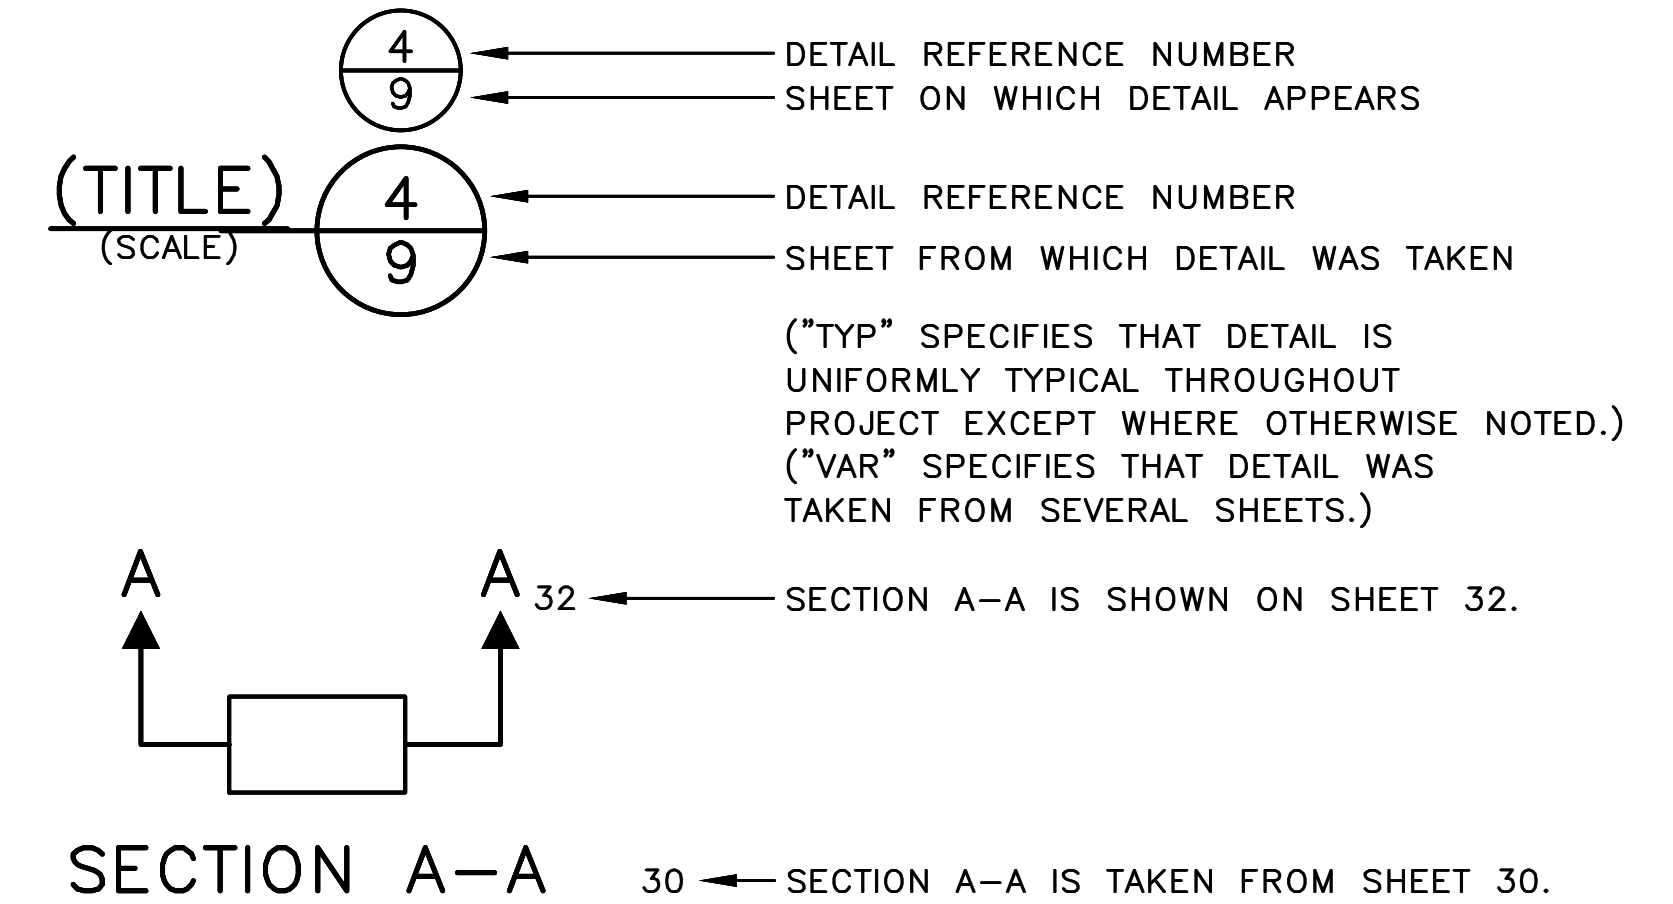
4
9
DETAIL REFERENCE NUMBER
SHEET ON WHICH DETAIL APPEARS

(TITLE)
(SCALE)
4
9
DETAIL REFERENCE NUMBER
SHEET FROM WHICH DETAIL WAS TAKEN

("TYP" SPECIFIES THAT DETAIL IS UNIFORMLY TYPICAL THROUGHOUT PROJECT EXCEPT WHERE OTHERWISE NOTED.)
("VAR" SPECIFIES THAT DETAIL WAS TAKEN FROM SEVERAL SHEETS.)

A
A
32
SECTION A–A IS SHOWN ON SHEET 32.

SECTION A–A
30
SECTION A–A IS TAKEN FROM SHEET 30.